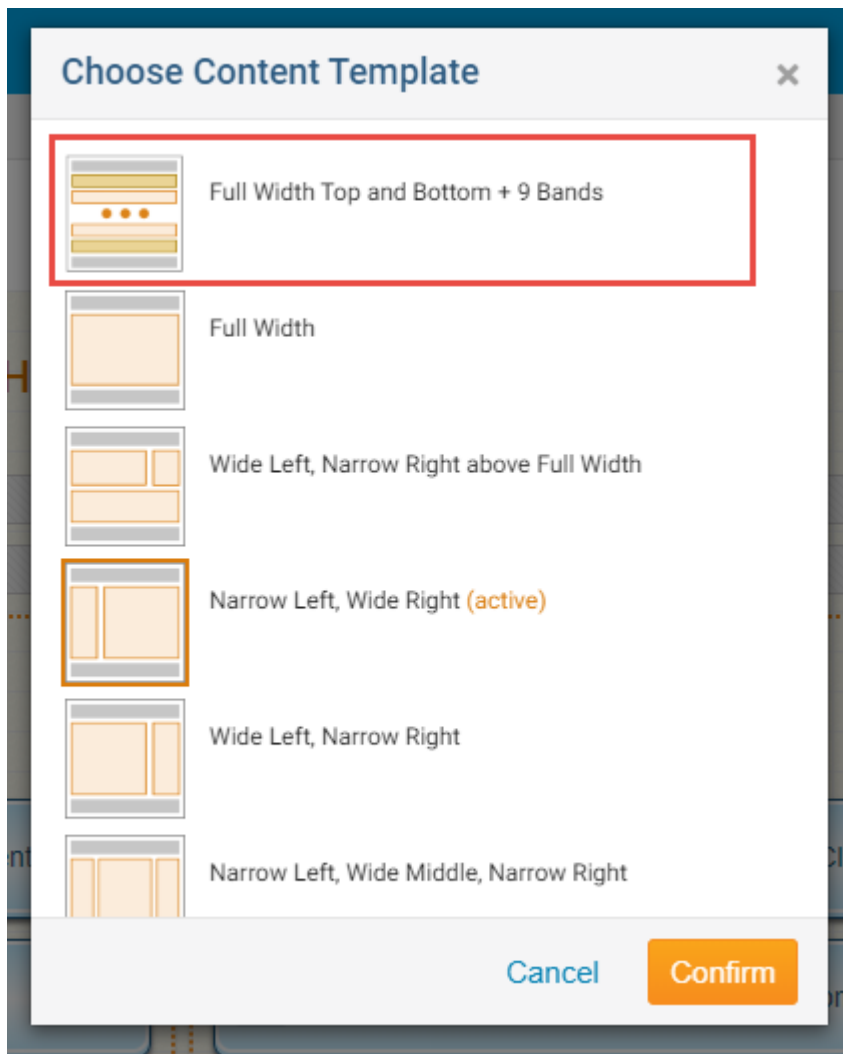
Choose Content Template ×

Full Width Top and Bottom + 9 Bands

Full Width

Wide Left, Narrow Right above Full Width

Narrow Left, Wide Right (active)

Wide Left, Narrow Right

Narrow Left, Wide Middle, Narrow Right

Cancel Confirm